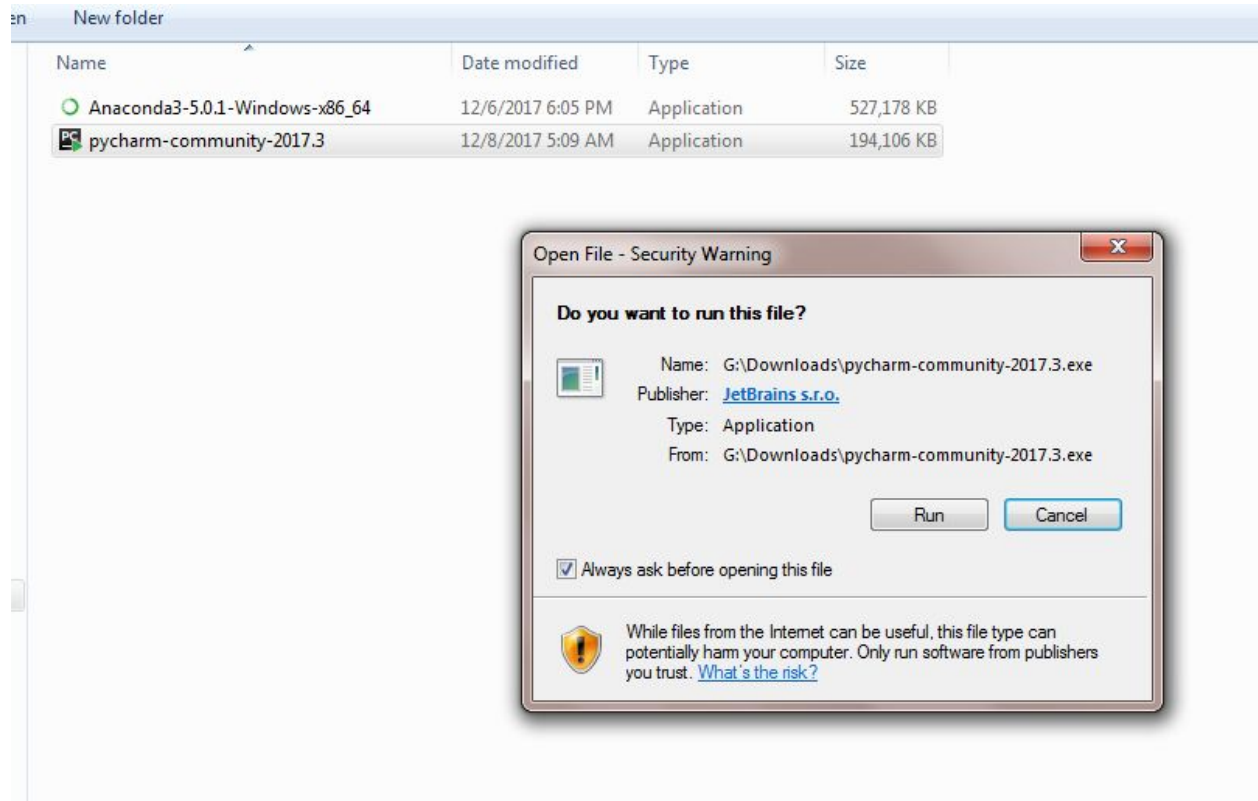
en New folder

| Name | Date modified | Type | Size |
|---|---|---|---|
| Anaconda3-5.0.1-Windows-x86_64 | 12/6/2017 6:05 PM | Application | 527,178 KB |
| pycharm-community-2017.3 | 12/8/2017 5:09 AM | Application | 194,106 KB |

Open File - Security Warning

Do you want to run this file?

Name: G:\Downloads\pycharm-community-2017.3.exe
Publisher: JetBrains s.r.o.
Type: Application
From: G:\Downloads\pycharm-community-2017.3.exe

Run Cancel

Always ask before opening this file

While files from the Internet can be useful, this file type can potentially harm your computer. Only run software from publishers you trust. What's the risk?